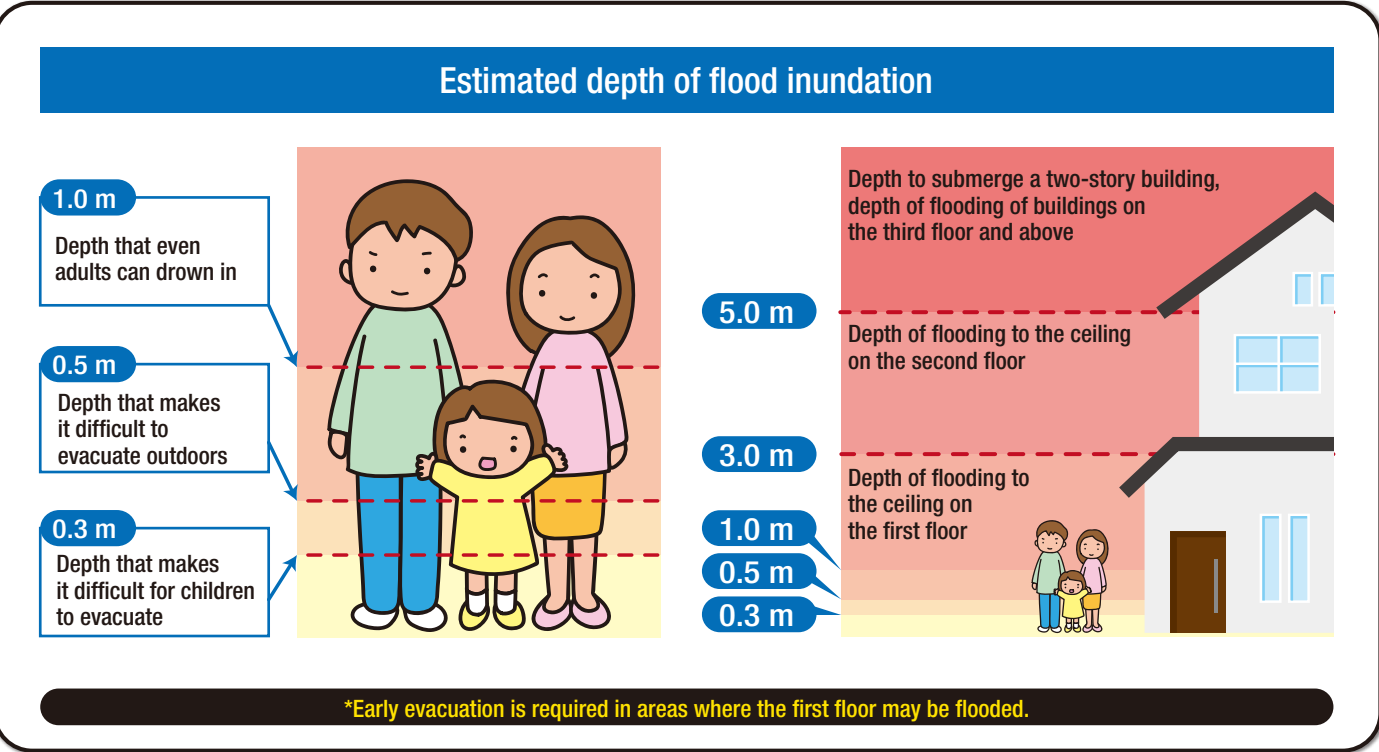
Estimated depth of flood inundation

1.0 m
Depth that even adults can drown in

0.5 m
Depth that makes it difficult to evacuate outdoors

0.3 m
Depth that makes it difficult for children to evacuate

Depth to submerge a two-story building, depth of flooding of buildings on the third floor and above

5.0 m
Depth of flooding to the ceiling on the second floor

3.0 m
Depth of flooding to the ceiling on the first floor

1.0 m
0.5 m
0.3 m

*Early evacuation is required in areas where the first floor may be flooded.